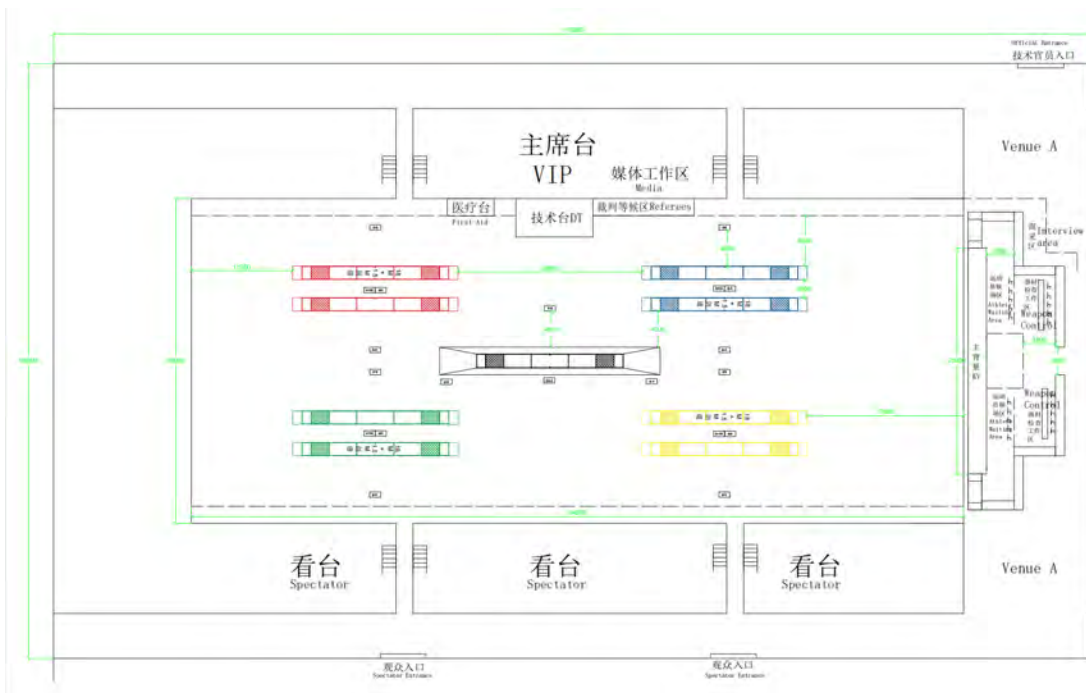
Official Entrance
技术官员入口

主席台
VIP

媒体工作区
Media

Venue A

医疗台
First-aid

技术台DT

裁判等候区Referees

Interview area

Weapon Control

Weapon Control

Athlete Waiting Area

Athlete Waiting Area

看台
Spectator

看台
Spectator

看台
Spectator

Venue A

观众入口
Spectator Entrance

观众入口
Spectator Entrance